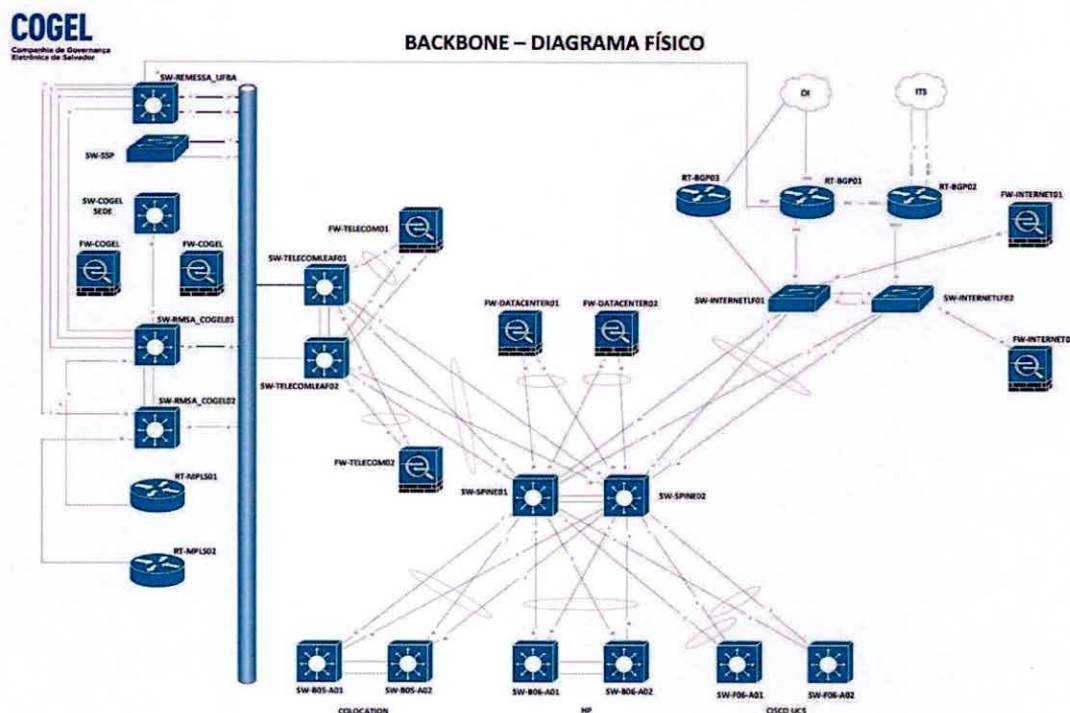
COGEL
Companhia de Governança Eletrônica de Salvador

BACKBONE – DIAGRAMA FÍSICO

SW-REMESSA_UFBA
SW-SSP
SW-COGEL SEDE
FW-COGEL
FW-COGEL
SW-RMSA_COGEL01
SW-RMSA_COGEL02
RT-MPLS01
RT-MPLS02
SW-TELECOMLEAF01
SW-TELECOMLEAF02
FW-TELECOM01
FW-TELECOM02
FW-DATACENTER01
FW-DATACENTER02
OI
ITS
RT-BGP03
RT-BGP01
RT-BGP02
FW-INTERNET01
SW-INTERNETLF01
SW-INTERNETLF02
FW-INTERNET0
SW-SPINE01
SW-SPINE02
SW-B05-A01
SW-B05-A02
SW-B06-A01
SW-B06-A02
SW-F06-A01
SW-F06-A02
COLOCATION
HP
CISCO UCS